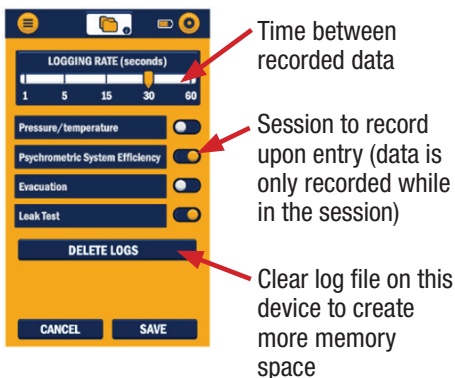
LOGGING RATE (seconds)

1 5 15 30 60

Pressure/temperature

Psychrometric System Efficiency

Evacuation

Leak Test

DELETE LOGS

CANCEL SAVE

Time between recorded data

Session to record upon entry (data is only recorded while in the session)

Clear log file on this device to create more memory space